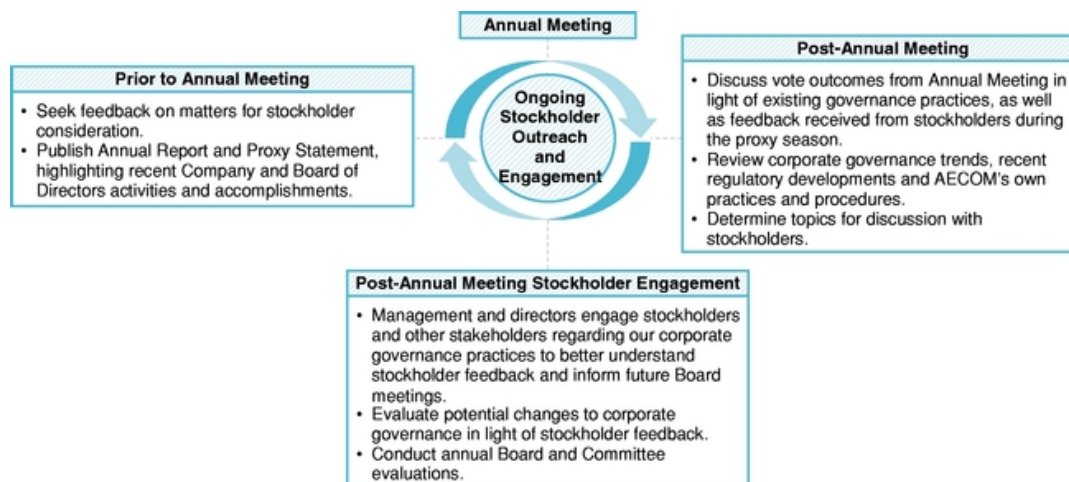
Annual Meeting

Prior to Annual Meeting

• Seek feedback on matters for stockholder consideration.
• Publish Annual Report and Proxy Statement, highlighting recent Company and Board of Directors activities and accomplishments.

Ongoing Stockholder Outreach and Engagement

Post-Annual Meeting

• Discuss vote outcomes from Annual Meeting in light of existing governance practices, as well as feedback received from stockholders during the proxy season.
• Review corporate governance trends, recent regulatory developments and AECOM's own practices and procedures.
• Determine topics for discussion with stockholders.

Post-Annual Meeting Stockholder Engagement

• Management and directors engage stockholders and other stakeholders regarding our corporate governance practices to better understand stockholder feedback and inform future Board meetings.
• Evaluate potential changes to corporate governance in light of stockholder feedback.
• Conduct annual Board and Committee evaluations.